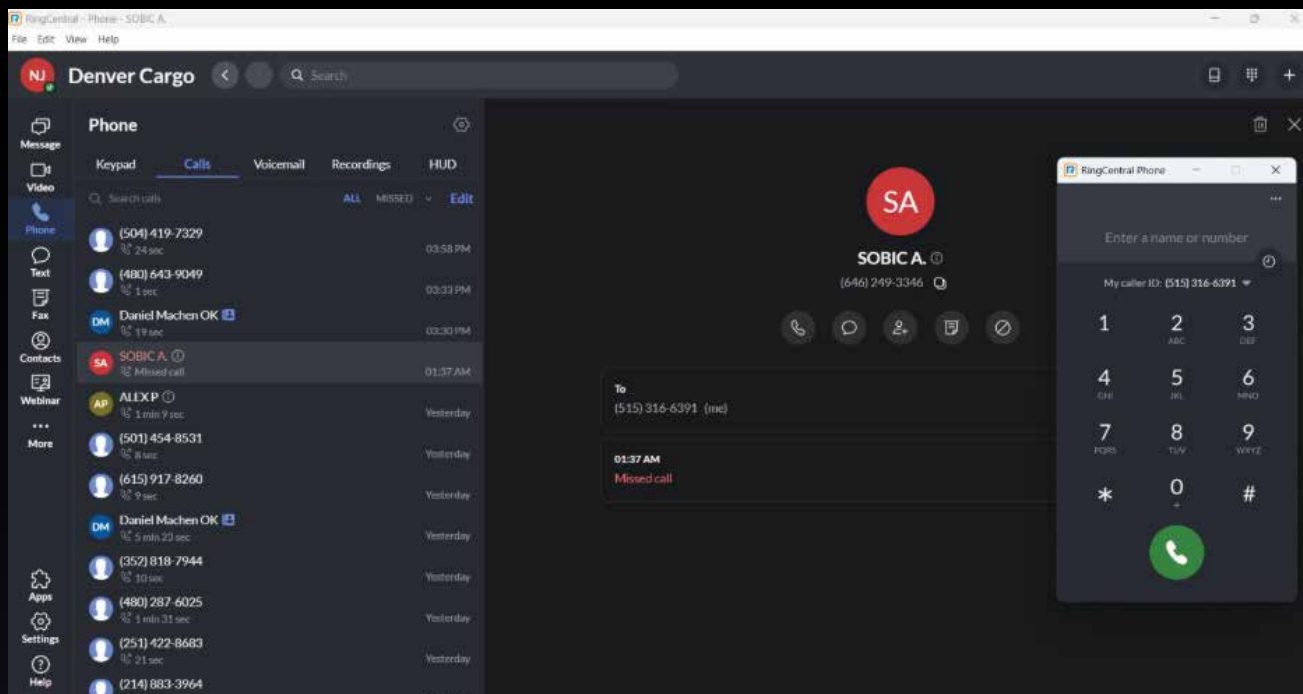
RingCentral - Phone - SOBIC A.
File Edit View Help

NJ Denver Cargo
Search

Message
Video
Phone
Text
Fax
Contacts
Webinar
More
Apps
Settings
Help

Phone
Keypad Calls Voicemail Recordings HUD
Search calls ALL MISSED Edit

(504) 419-7329
24 sec
03:58 PM
(480) 643-9049
1 sec
03:33 PM
DM Daniel Machen OK
19 sec
03:30 PM
SA SOBIC A.
Missed call
01:37 AM
AP ALEX P
1 min 9 sec
Yesterday
(501) 454-8531
8 sec
Yesterday
(615) 917-8260
9 sec
Yesterday
DM Daniel Machen OK
5 min 23 sec
Yesterday
(352) 818-7944
10 sec
Yesterday
(480) 287-6025
1 min 31 sec
Yesterday
(251) 422-8683
21 sec
Yesterday
(214) 883-3964

SA
SOBIC A.
(646) 249-3346

To
(515) 316-6391 (me)

01:37 AM
Missed call

RingCentral Phone
Enter a name or number
My caller ID: (515) 316-6391
1
2 ABC
3 DEF
4 GHI
5 JKL
6 MNO
7 PQRS
8 TUV
9 WXYZ
*
0 +
#